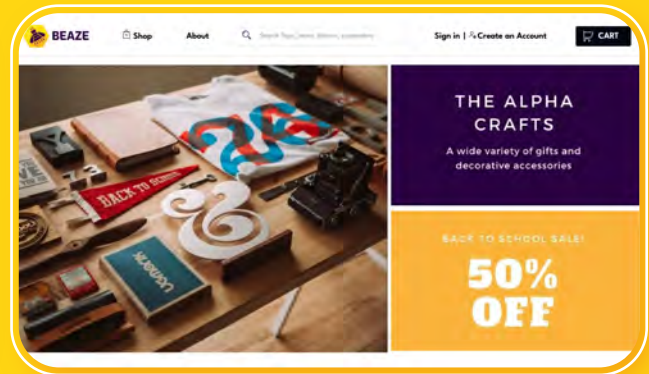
BEAZE

Shop

About

Search Toys, items, fabrics, accessories

Sign in | Create an Account

CART

THE ALPHA CRAFTS

A wide variety of gifts and decorative accessories

BACK TO SCHOOL SALE!

50% OFF

BACK TO SCHOOL